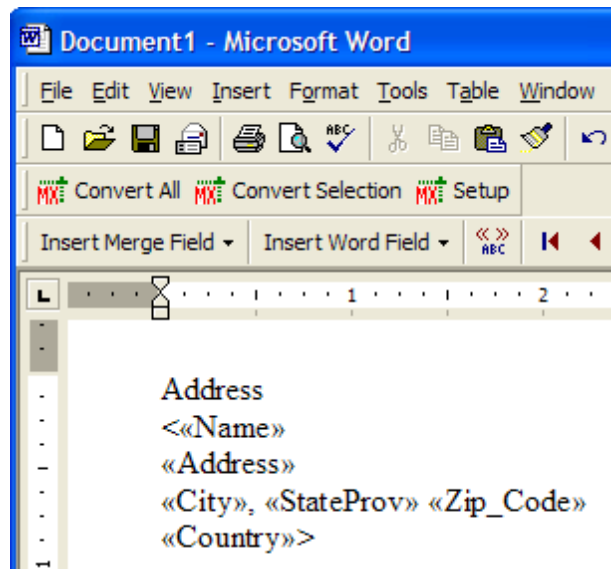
Document1 - Microsoft Word

File Edit View Insert Format Tools Table Window

Convert All Convert Selection Setup

Insert Merge Field ▾ Insert Word Field ▾

1 2

Address
<«Name»
«Address»
«City», «StateProv» «Zip_Code»
«Country»>